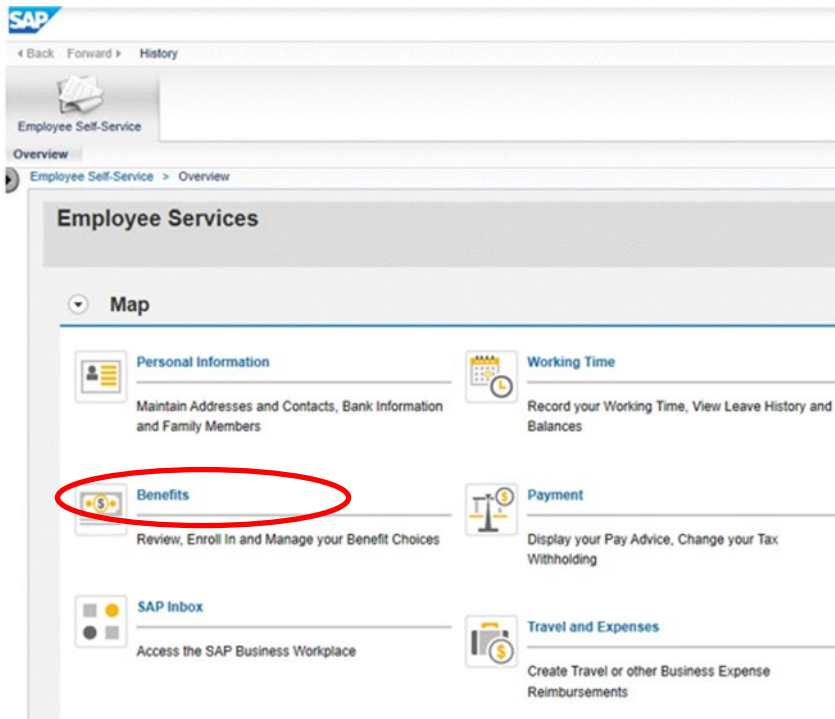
SAP

◂ Back Forward ▸ History

Employee Self-Service

Overview

Employee Self-Service > Overview

Employee Services

Map

Personal Information

Maintain Addresses and Contacts, Bank Information and Family Members

Working Time

Record your Working Time, View Leave History and Balances

Benefits

Review, Enroll In and Manage your Benefit Choices

Payment

Display your Pay Advice, Change your Tax Withholding

SAP Inbox

Access the SAP Business Workplace

Travel and Expenses

Create Travel or other Business Expense Reimbursements